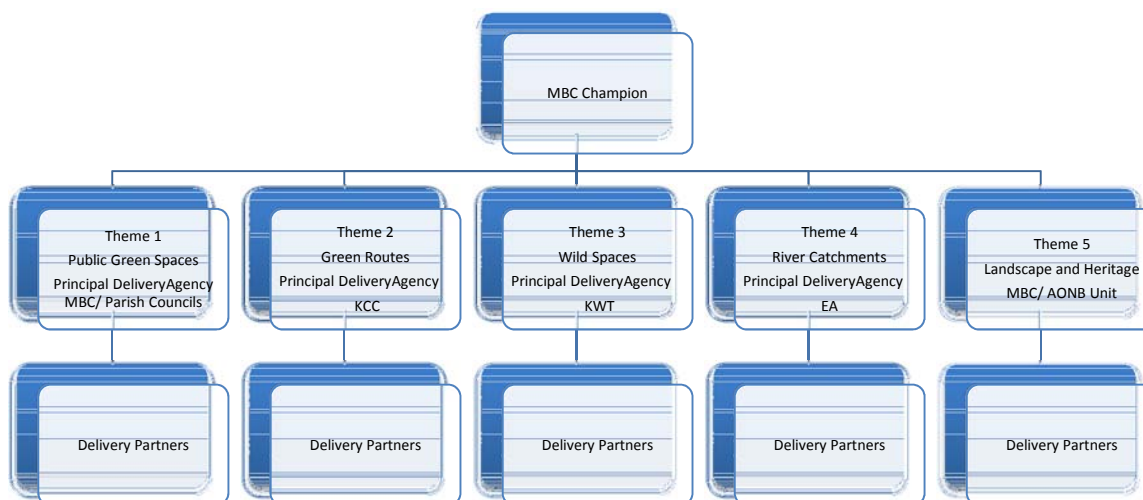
MBC Champion

Theme 1
Public Green Spaces
Principal DeliveryAgency
MBC/ Parish Councils

Theme 2
Green Routes
Principal DeliveryAgency
KCC

Theme 3
Wild Spaces
Principal DeliveryAgency
KWT

Theme 4
River Catchments
Principal DeliveryAgency
EA

Theme 5
Landscape and Heritage
MBC/ AONB Unit

Delivery Partners

Delivery Partners

Delivery Partners

Delivery Partners

Delivery Partners